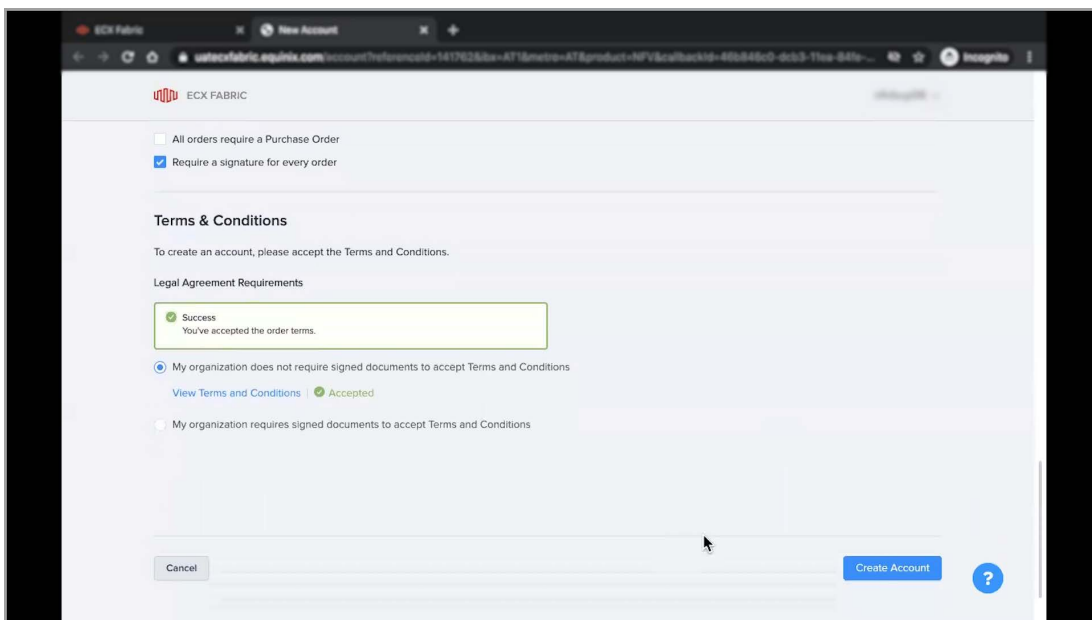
ECX Fabric

New Account

uatecxfabric.equinix.com/account?referenceId=141762&ibx=AT1&metro=AT&product=NFV&callbackId=46b846c0-dcb3-11ea-84fe-...

Incognito

ECX FABRIC

All orders require a Purchase Order

Require a signature for every order

Terms & Conditions

To create an account, please accept the Terms and Conditions.

Legal Agreement Requirements

Success
You've accepted the order terms.

My organization does not require signed documents to accept Terms and Conditions

View Terms and Conditions | Accepted

My organization requires signed documents to accept Terms and Conditions

Cancel

Create Account

?